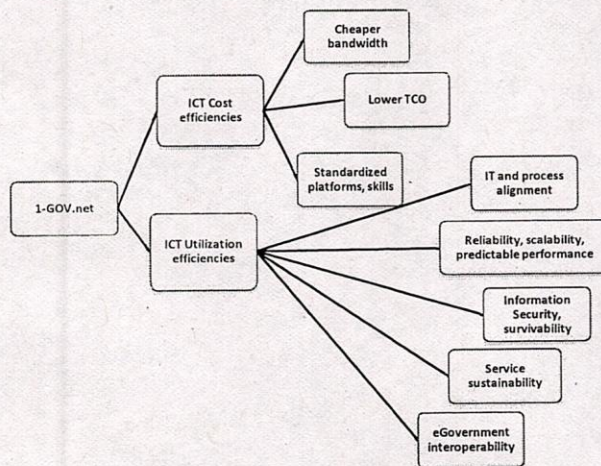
1-GOV.net

ICT Cost efficiencies

Cheaper bandwidth

Lower TCO

Standardized platforms, skills

ICT Utilization efficiencies

IT and process alignment

Reliability, scalability, predictable performance

Information Security, survivability

Service sustainability

eGovernment interoperability